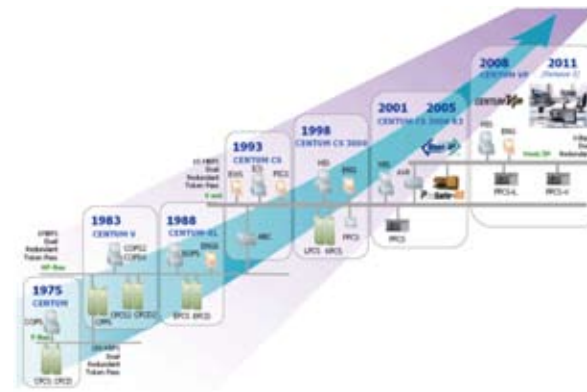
1975
CENTUM
COPS
CFCS LFCD

1983
CENTUM V
COPS2 COPS4
CFCS2 CFCS2
1Mbps Dual Redundant Token Pass
HF-Bus
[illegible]

1988
CENTUM-XL
EOPS ENGS
EFCS EFCD

1993
CENTUM CS
EWS ICS PICS
10 MBPS Dual Redundant Token Pass
V net
ABC

1998
CENTUM CS 3000
HIS ENG
LFCS KFCS
FFCS

2001 2005
CENTUM CS 3000 R3
HIS ENG
ProSafe-RS
FFCS

2008 2011
CENTUM VP
(Release 5)
HIS ENG
Vnet/IP
FFCS-L FFCS-V